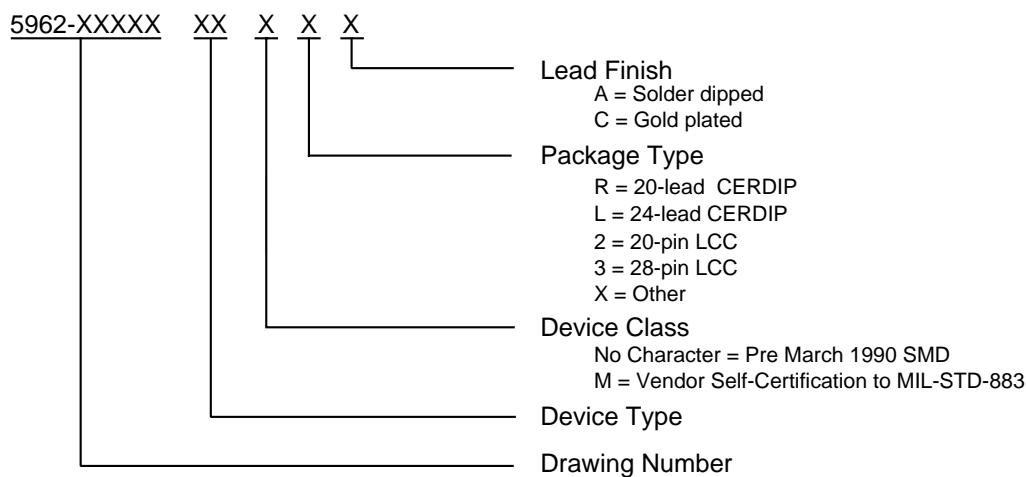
5962-XXXXX XX X X X

Lead Finish
A = Solder dipped
C = Gold plated

Package Type
R = 20-lead CERDIP
L = 24-lead CERDIP
2 = 20-pin LCC
3 = 28-pin LCC
X = Other

Device Class
No Character = Pre March 1990 SMD
M = Vendor Self-Certification to MIL-STD-883

Device Type

Drawing Number